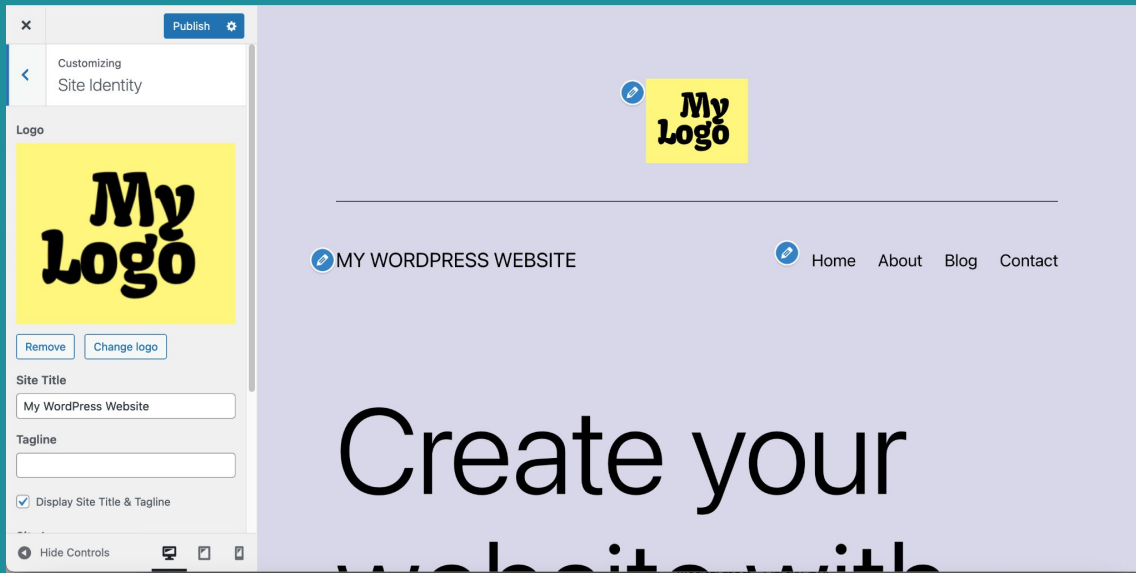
×
Publish

Customizing
Site Identity

Logo

My Logo

Remove
Change logo

Site Title
My WordPress Website

Tagline

Display Site Title & Tagline

Hide Controls

My Logo

MY WORDPRESS WEBSITE

Home
About
Blog
Contact

Create your
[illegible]